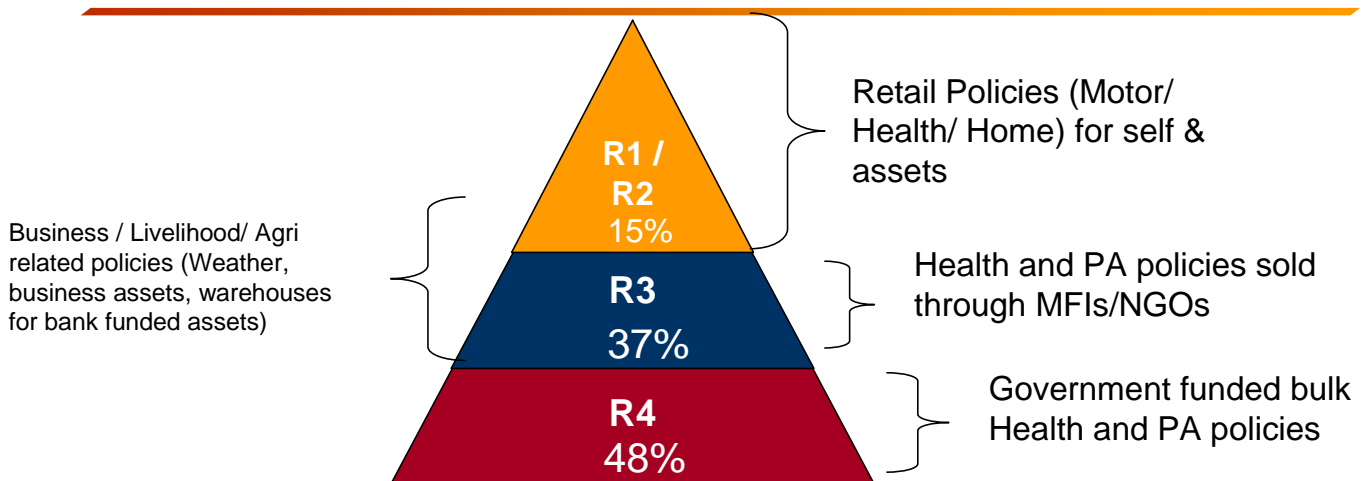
R1 / R2
15%

R3
37%

R4
48%

Retail Policies (Motor/ Health/ Home) for self & assets

Business / Livelihood/ Agri related policies (Weather, business assets, warehouses for bank funded assets)

Health and PA policies sold through MFIs/NGOs

Government funded bulk Health and PA policies